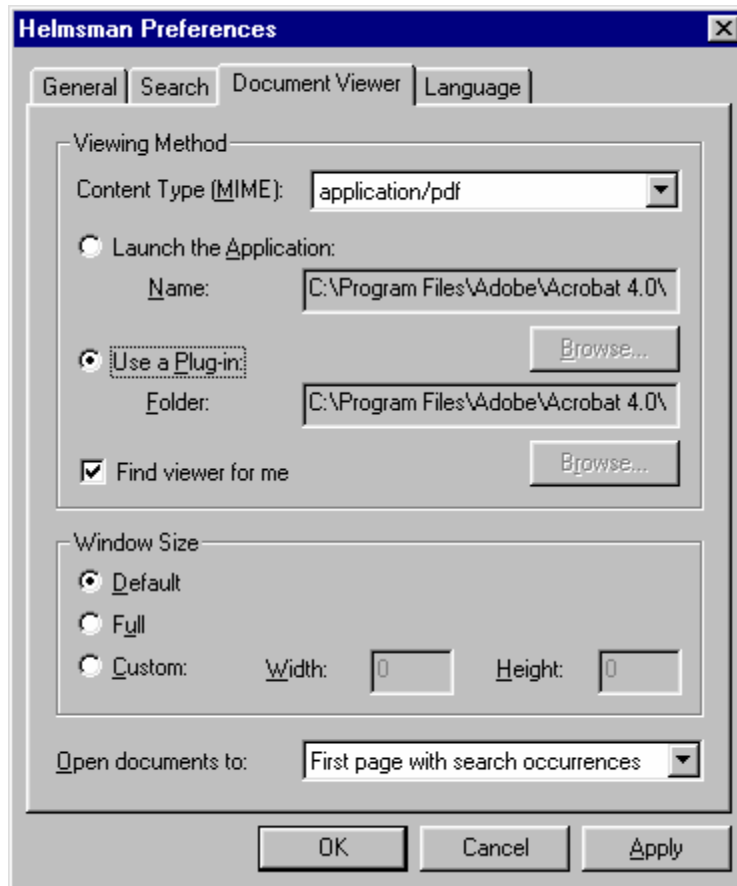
Helmsman Preferences

General | Search | Document Viewer | Language

Viewing Method

Content Type (MIME): application/pdf

Launch the Application:

Name: C:\Program Files\Adobe\Acrobat 4.0\

Browse...

Use a Plug-in:

Folder: C:\Program Files\Adobe\Acrobat 4.0\

Find viewer for me

Browse...

Window Size

Default

Full

Custom: Width: 0 Height: 0

Open documents to: First page with search occurrences

OK Cancel Apply